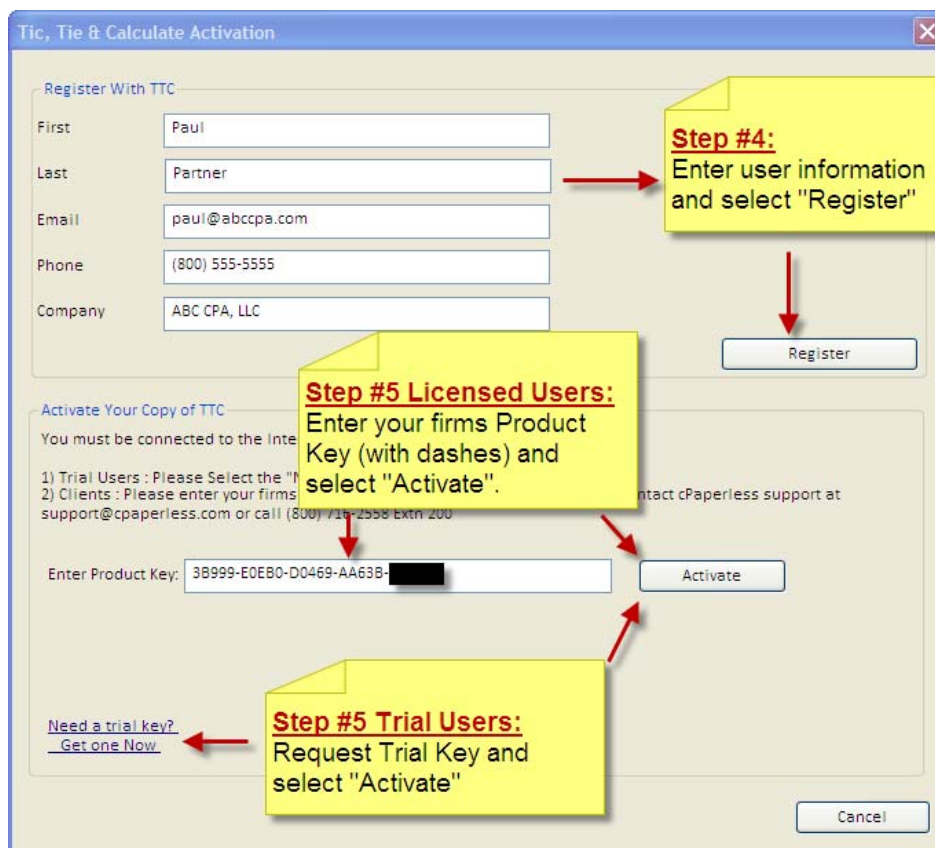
Tic, Tie & Calculate Activation

Register With TTC

First Paul

Last Partner

Email paul@abccpa.com

Phone (800) 555-5555

Company ABC CPA, LLC

Step #4:
Enter user information and select "Register"

Register

Activate Your Copy of TTC

You must be connected to the Inte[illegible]

1) Trial Users : Please Select the "N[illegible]
2) Clients : Please enter your firms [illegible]ntact cPaperless support at support@cpaperless.com or call (800) 71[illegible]-2558 Extn 200

Step #5 Licensed Users:
Enter your firms Product Key (with dashes) and select "Activate".

Enter Product Key: 3B999-E0EB0-D0469-AA63B-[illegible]

Activate

Need a trial key?
Get one Now

Step #5 Trial Users:
Request Trial Key and select "Activate"

Cancel